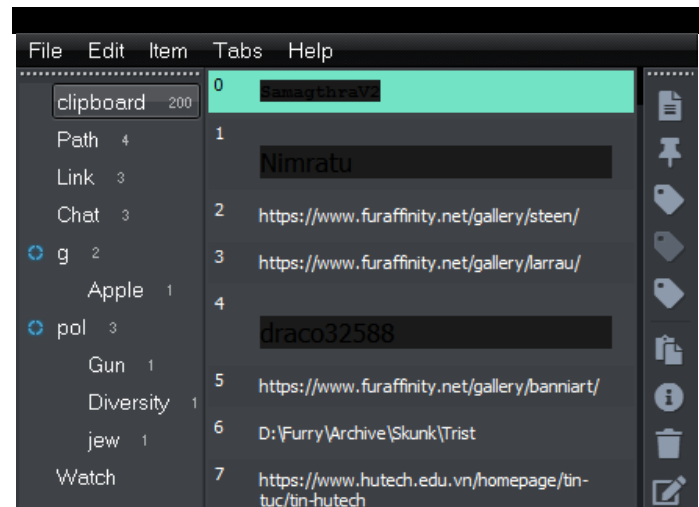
File Edit Item Tabs Help

clipboard 200
Path 4
Link 3
Chat 3
g 2
Apple 1
pol 3
Gun 1
Diversity 1
jew 1
Watch

0 SamagthraV2
1 Nimratu
2 https://www.furaffinity.net/gallery/steen/
3 https://www.furaffinity.net/gallery/larrau/
4 draco32588
5 https://www.furaffinity.net/gallery/banniart/
6 D:\Furry\Archive\Skunk\Trist
7 https://www.hutech.edu.vn/homepage/tin-tuc/tin-hutech